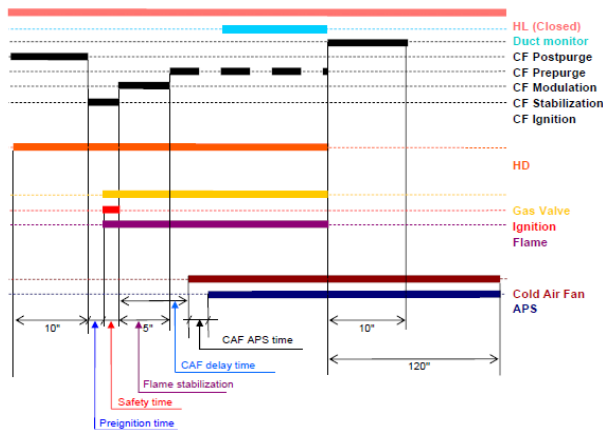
HL (Closed)
Duct monitor
CF Postpurge
CF Prepurge
CF Modulation
CF Stabilization
CF Ignition

HD

Gas Valve
Ignition
Flame

Cold Air Fan
APS

10"
5"
10"
120"

CAF APS time
CAF delay time
Flame stabilization
Safety time
Preignition time